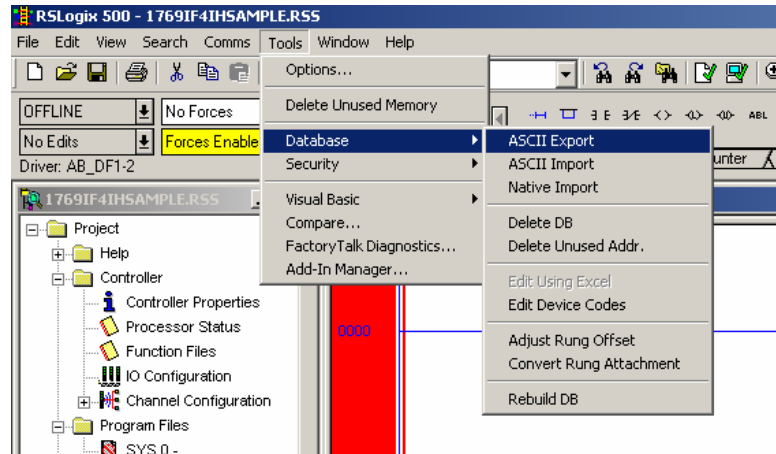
RSLogix 500 - 1769IF4IHSAMPLE.RSS

File Edit View Search Comms Tools Window Help

OFFLINE
No Forces
No Edits
Forces Enable
Driver: AB_DF1-2

1769IF4IHSAMPLE.RSS

Project
Help
Controller
Controller Properties
Processor Status
Function Files
IO Configuration
Channel Configuration
Program Files
SYS 0 -

Options...
Delete Unused Memory
Database
Security
Visual Basic
Compare...
FactoryTalk Diagnostics...
Add-In Manager...

ASCII Export
ASCII Import
Native Import
Delete DB
Delete Unused Addr.
Edit Using Excel
Edit Device Codes
Adjust Rung Offset
Convert Rung Attachment
Rebuild DB

ABL
unter
0000